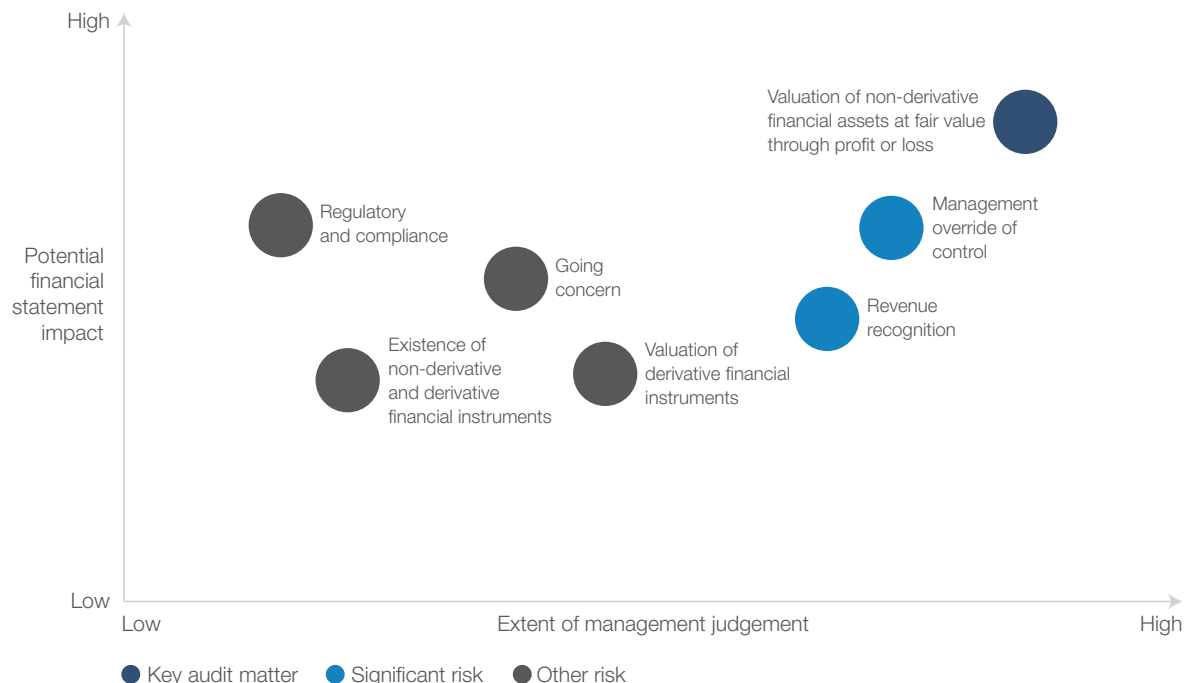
High

Potential financial statement impact

Low

Valuation of non-derivative financial assets at fair value through profit or loss

Regulatory and compliance

Management override of control

Going concern

Revenue recognition

Existence of non-derivative and derivative financial instruments

Valuation of derivative financial instruments

Low

Extent of management judgement

High

Key audit matter

Significant risk

Other risk